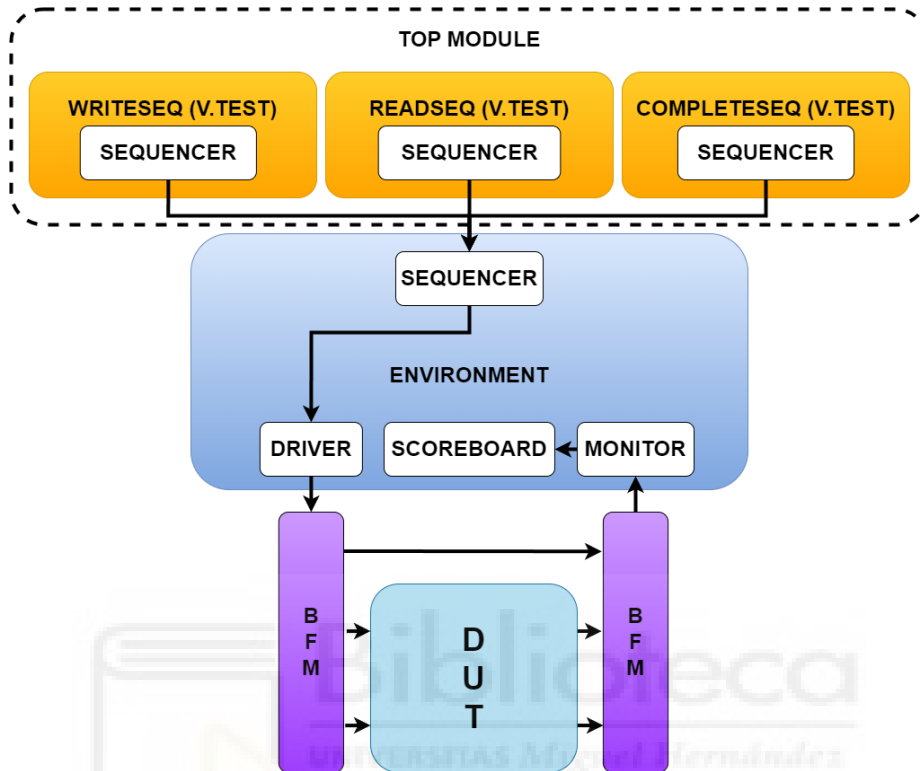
TOP MODULE

WRITESEQ (V.TEST)

SEQUENCER

READSEQ (V.TEST)

SEQUENCER

COMPLETESEQ (V.TEST)

SEQUENCER

SEQUENCER

ENVIRONMENT

DRIVER

SCOREBOARD

MONITOR

B F M

D U T

B F M

Biblioteca
UNIVERSITAS Miguel Hernández